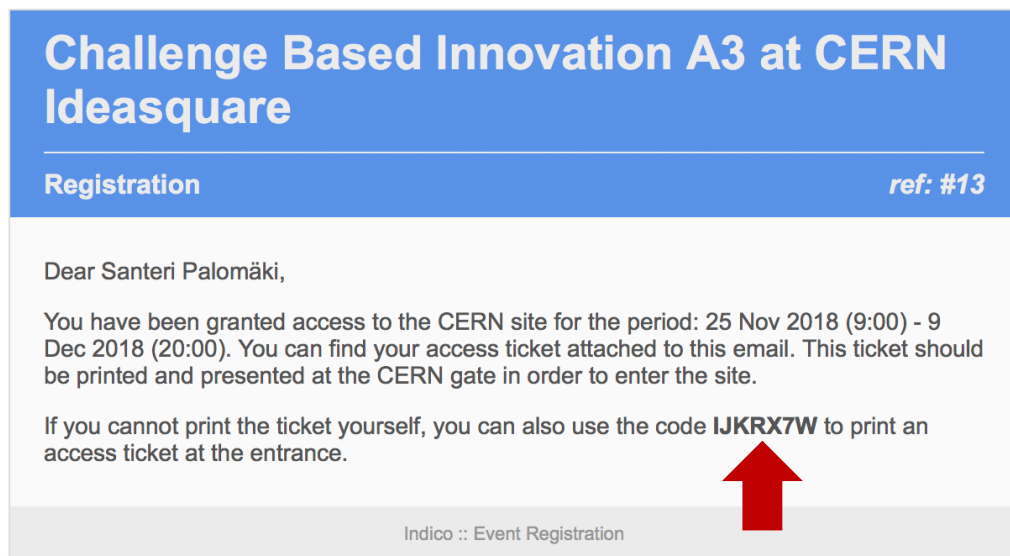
Challenge Based Innovation A3 at CERN Ideasquare

Registration

ref: #13

Dear Santeri Palomäki,

You have been granted access to the CERN site for the period: 25 Nov 2018 (9:00) - 9 Dec 2018 (20:00). You can find your access ticket attached to this email. This ticket should be printed and presented at the CERN gate in order to enter the site.

If you cannot print the ticket yourself, you can also use the code **IJKRX7W** to print an access ticket at the entrance.

Indico :: Event Registration